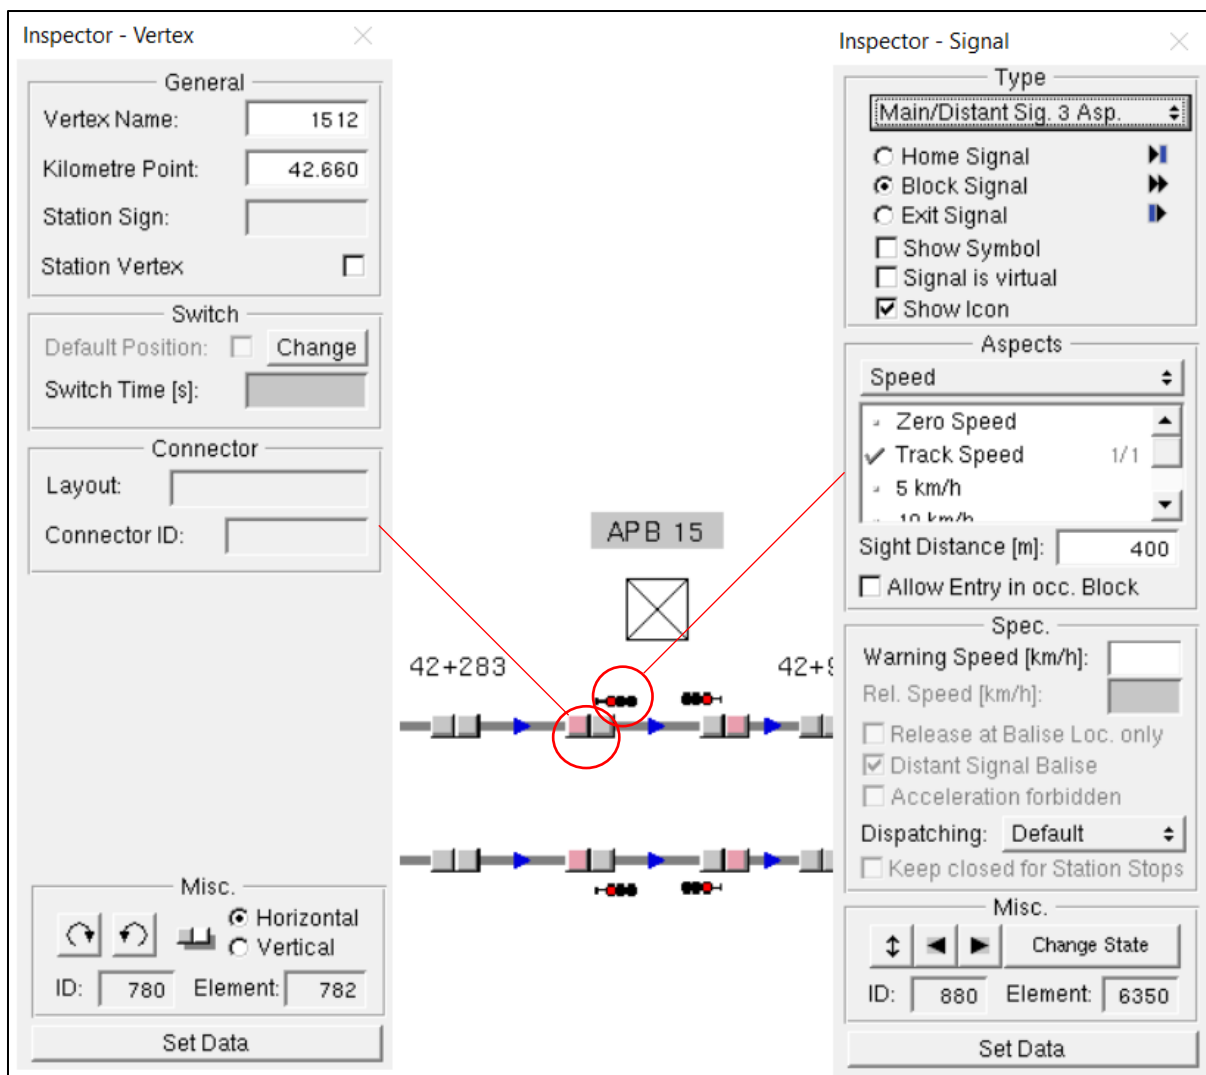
Inspector - Vertex

General

Vertex Name: 1512

Kilometre Point: 42.660

Station Sign:

Station Vertex

Switch

Default Position: Change

Switch Time [s]:

Connector

Layout:

Connector ID:

Misc.

Horizontal

Vertical

ID: 780 Element: 782

Set Data

APB 15

42+283

42+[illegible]

Inspector - Signal

Type

Main/Distant Sig. 3 Asp.

Home Signal

Block Signal

Exit Signal

Show Symbol

Signal is virtual

Show Icon

Aspects

Speed

Zero Speed

Track Speed 1/1

5 km/h

10 km/h

Sight Distance [m]: 400

Allow Entry in occ. Block

Spec.

Warning Speed [km/h]:

Rel. Speed [km/h]:

Release at Balise Loc. only

Distant Signal Balise

Acceleration forbidden

Dispatching: Default

Keep closed for Station Stops

Misc.

Change State

ID: 880 Element: 6350

Set Data